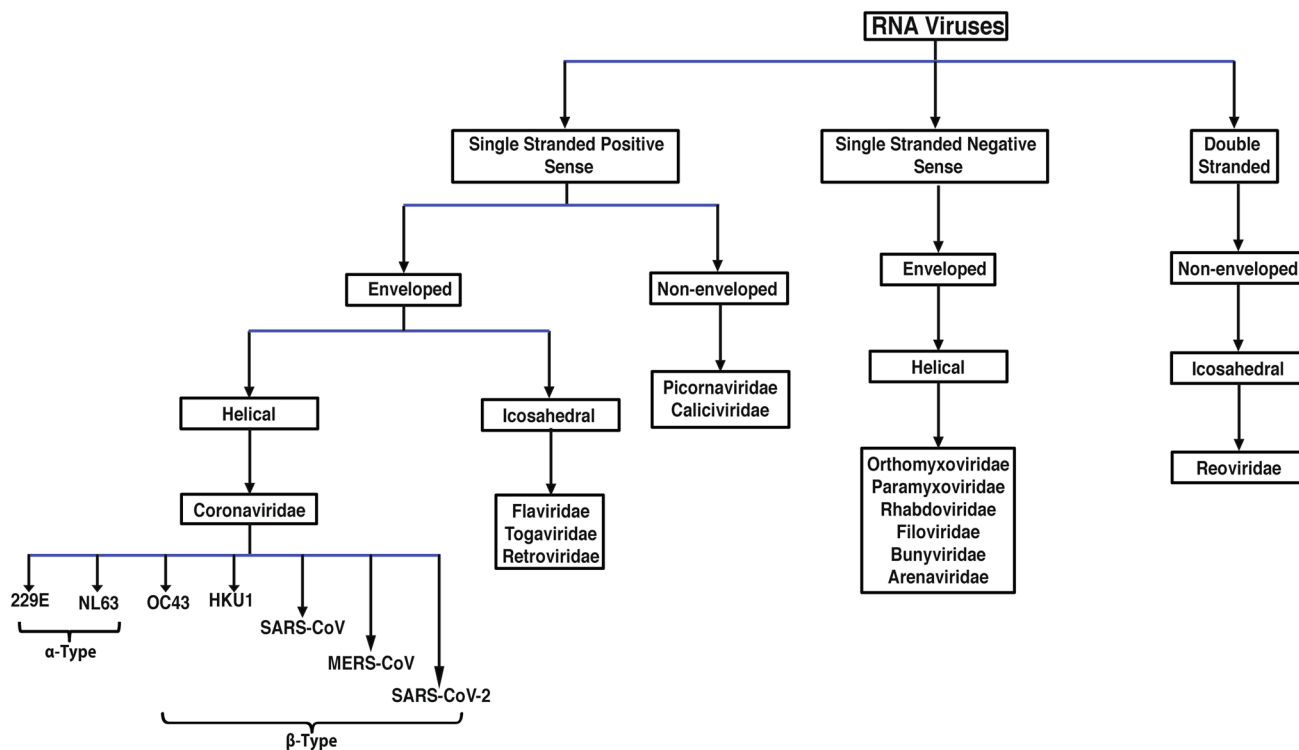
RNA Viruses

Single Stranded Positive Sense

Single Stranded Negative Sense

Double Stranded

Enveloped

Non-enveloped

Enveloped

Non-enveloped

Helical

Icosahedral

Picornaviridae
Caliciviridae

Helical

Icosahedral

Coronaviridae

Flaviridae
Togaviridae
Retroviridae

Orthomyxoviridae
Paramyxoviridae
Rhabdoviridae
Filoviridae
Bunyviridae
Arenaviridae

Reoviridae

229E NL63 OC43 HKU1 SARS-CoV MERS-CoV SARS-CoV-2

α-Type

β-Type